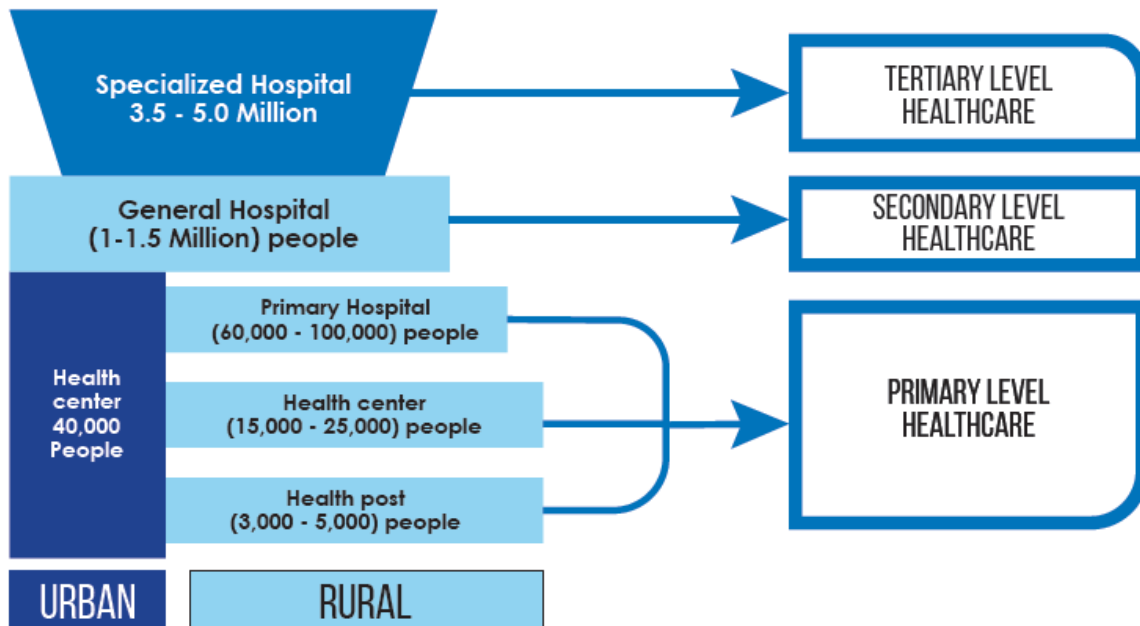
Specialized Hospital
3.5 - 5.0 Million

TERTIARY LEVEL
HEALTHCARE

General Hospital
(1-1.5 Million) people

SECONDARY LEVEL
HEALTHCARE

Health center
40,000
People

Primary Hospital
(60,000 - 100,000) people

Health center
(15,000 - 25,000) people

Health post
(3,000 - 5,000) people

PRIMARY LEVEL
HEALTHCARE

URBAN

RURAL